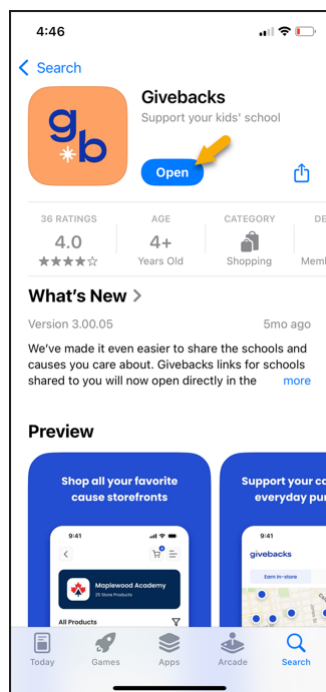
4:46

Search

gb

Givebacks

Support your kids' school

Open

36 RATINGS
4.0
★★★★☆

AGE
4+
Years Old

CATEGORY
Shopping

DE
Meml

What's New >

Version 3.00.05

5mo ago

We've made it even easier to share the schools and causes you care about. Givebacks links for schools shared to you will now open directly in the

more

Preview

Shop all your favorite cause storefronts

9:41

Maplewood Academy
25 Store Products

All Products

Support your c
everyday pur

9:41

givebacks

Earn in-store

Today

Games

Apps

Arcade

Search